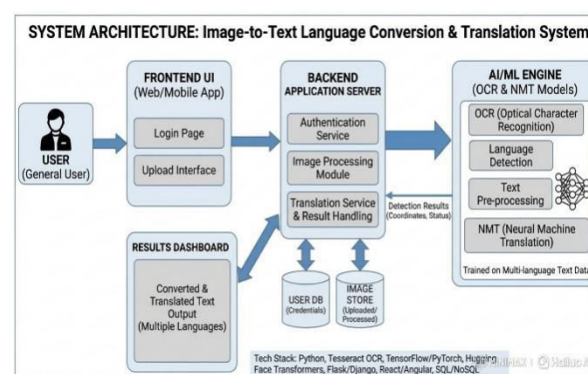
SYSTEM ARCHITECTURE: Image-to-Text Language Conversion & Translation System

USER
(General User)

FRONTEND UI
(Web/Mobile App)

Login Page

Upload Interface

BACKEND
APPLICATION SERVER

Authentication Service

Image Processing Module

Translation Service & Result Handling

AI/ML ENGINE
(OCR & NMT Models)

OCR (Optical Character Recognition)

Language Detection

Text Pre-processing

NMT (Neural Machine Translation)

Trained on Multi-language Text Data

Detection Results (Coordinates, Status)

RESULTS DASHBOARD

Converted & Translated Text Output
(Multiple Languages)

USER DB
(Credentials)

IMAGE STORE
(Uploaded/ Processed)

Tech Stack: Python, Tesseract OCR, TensorFlow/PyTorch, Hugging Face Transformers, Flask/Django, React/Angular, SQL/NoSQL

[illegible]